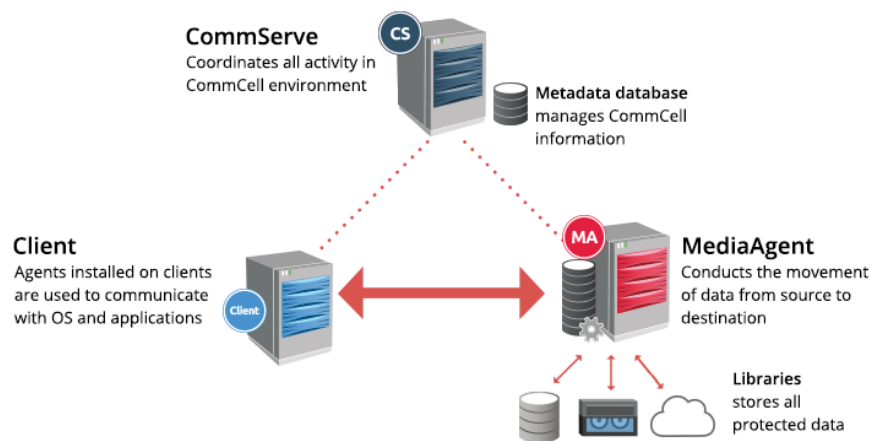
CS

CommServe
Coordinates all activity in CommCell environment

Metadata database
manages CommCell information

Client
Agents installed on clients are used to communicate with OS and applications

Client

MA

MediaAgent
Conducts the movement of data from source to destination

Libraries
stores all protected data